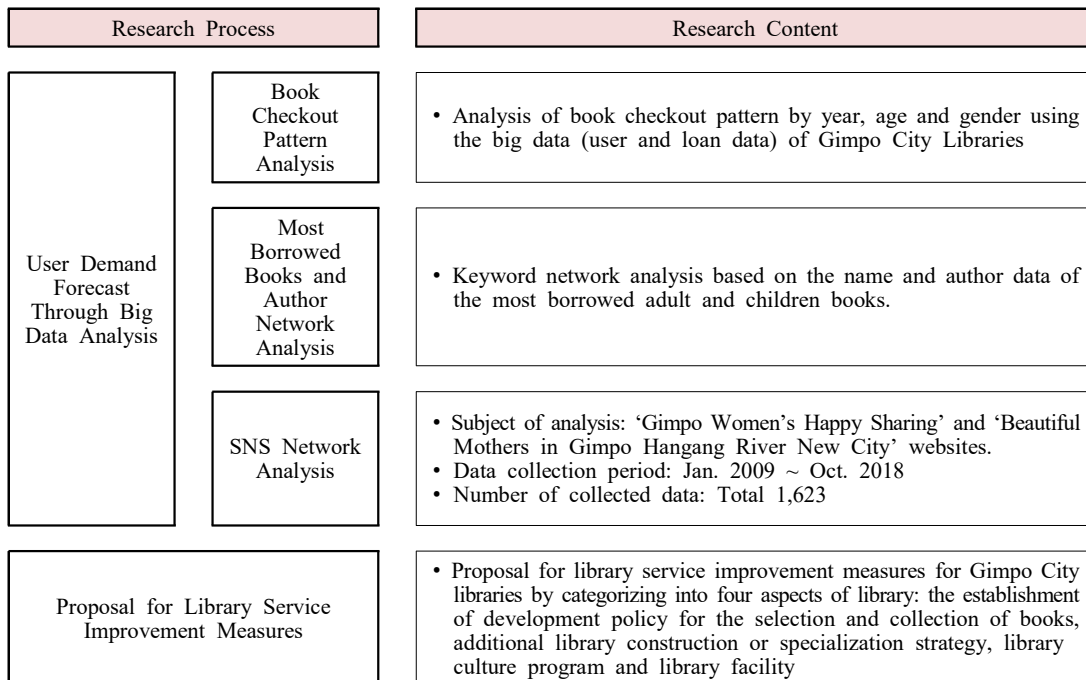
Research Process

Research Content

User Demand Forecast Through Big Data Analysis

Book Checkout Pattern Analysis

• Analysis of book checkout pattern by year, age and gender using the big data (user and loan data) of Gimpo City Libraries

Most Borrowed Books and Author Network Analysis

• Keyword network analysis based on the name and author data of the most borrowed adult and children books.

SNS Network Analysis

• Subject of analysis: 'Gimpo Women's Happy Sharing' and 'Beautiful Mothers in Gimpo Hangang River New City' websites.
• Data collection period: Jan. 2009 ~ Oct. 2018
• Number of collected data: Total 1,623

Proposal for Library Service Improvement Measures

• Proposal for library service improvement measures for Gimpo City libraries by categorizing into four aspects of library: the establishment of development policy for the selection and collection of books, additional library construction or specialization strategy, library culture program and library facility